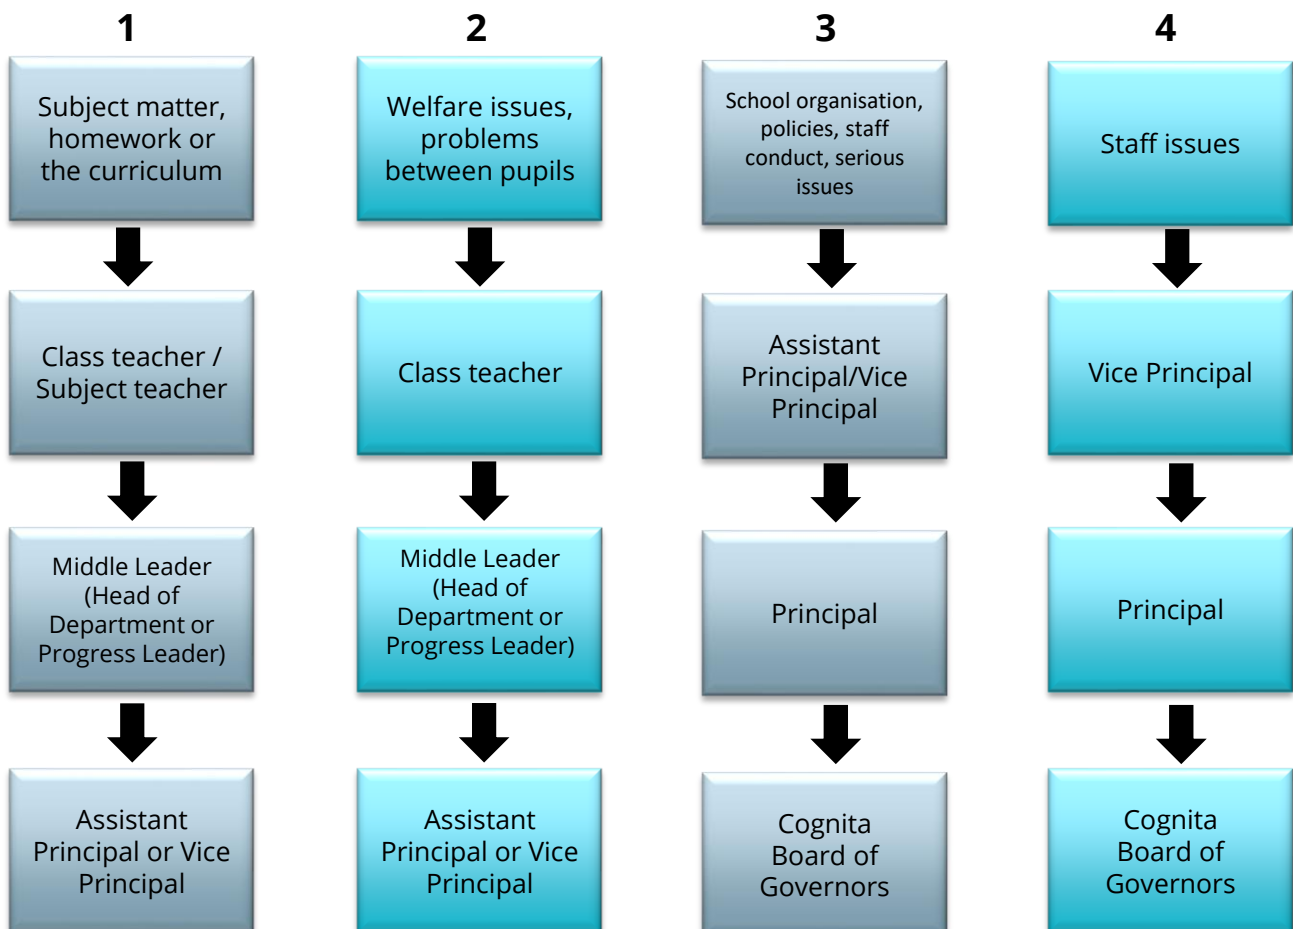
1

Subject matter, homework or the curriculum

Class teacher / Subject teacher

Middle Leader (Head of Department or Progress Leader)

Assistant Principal or Vice Principal

2

Welfare issues, problems between pupils

Class teacher

Middle Leader (Head of Department or Progress Leader)

Assistant Principal or Vice Principal

3

School organisation, policies, staff conduct, serious issues

Assistant Principal/Vice Principal

Principal

Cognita Board of Governors

4

Staff issues

Vice Principal

Principal

Cognita Board of Governors